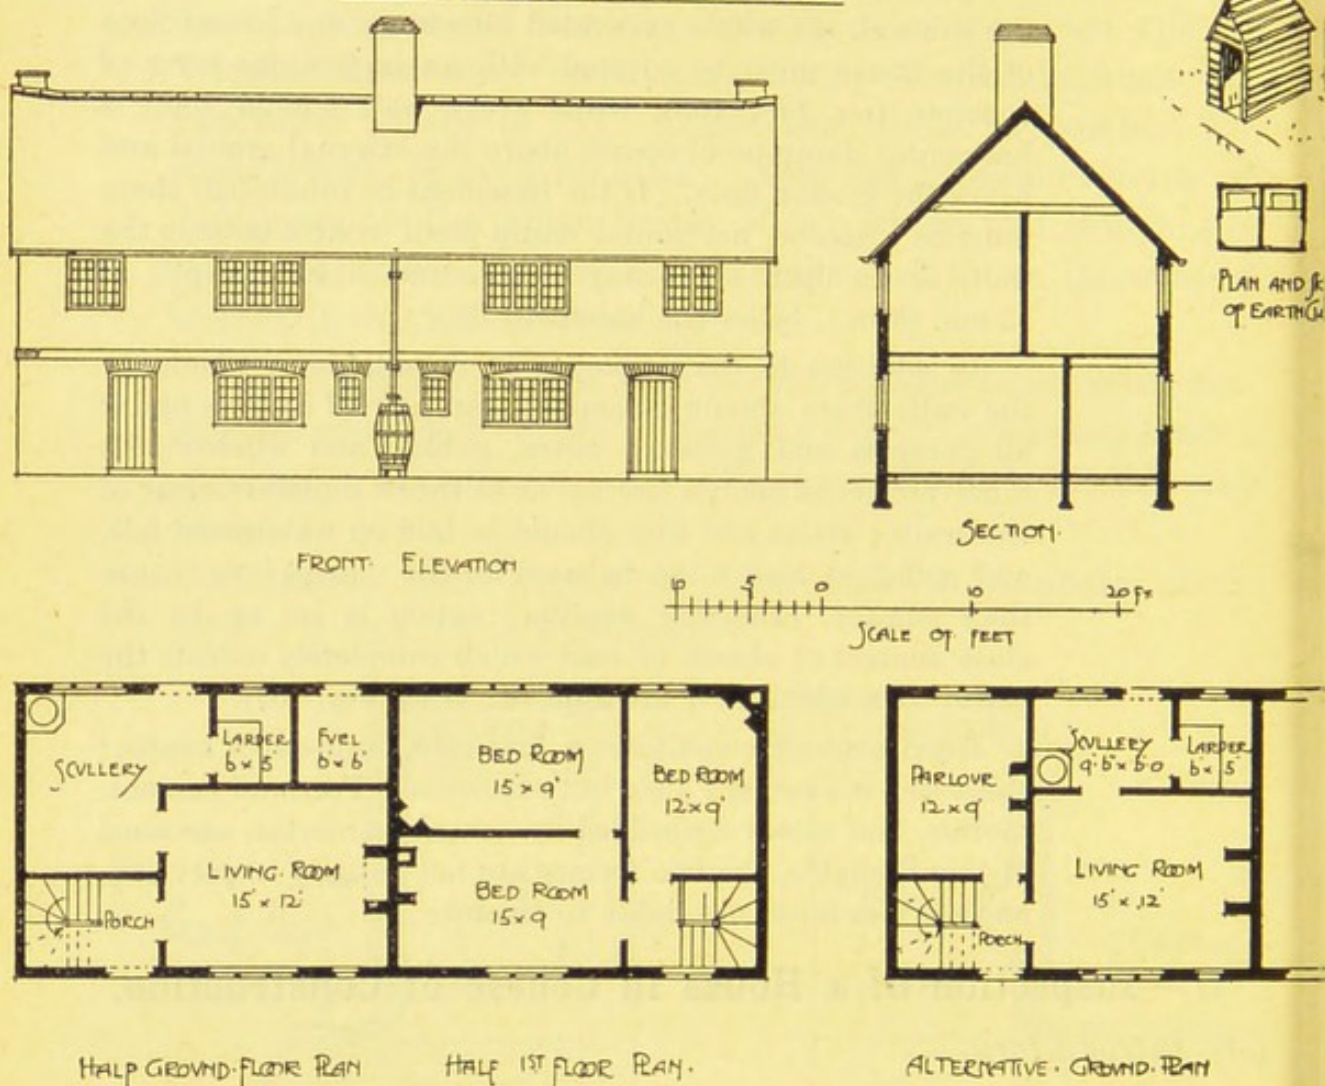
FRONT ELEVATION

SECTION

PLAN AND S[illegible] OF EARTH C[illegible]

10 5 0 10 20 FT

SCALE OF FEET

SCULLERY

LARDER 6' × 5'

FUEL 6' × 6'

LIVING ROOM 15' × 12'

PORCH

BED ROOM 15' × 9'

BED ROOM 15 × 9

BED ROOM 12 × 9'

PARLOUR 12 × 9'

SCULLERY 9' 6" × 6' 0"

LARDER 6' × 5'

LIVING ROOM 15' × 12'

PORCH

HALF GROUND FLOOR PLAN

HALF 1ST FLOOR PLAN.

ALTERNATIVE · GROUND · PLAN